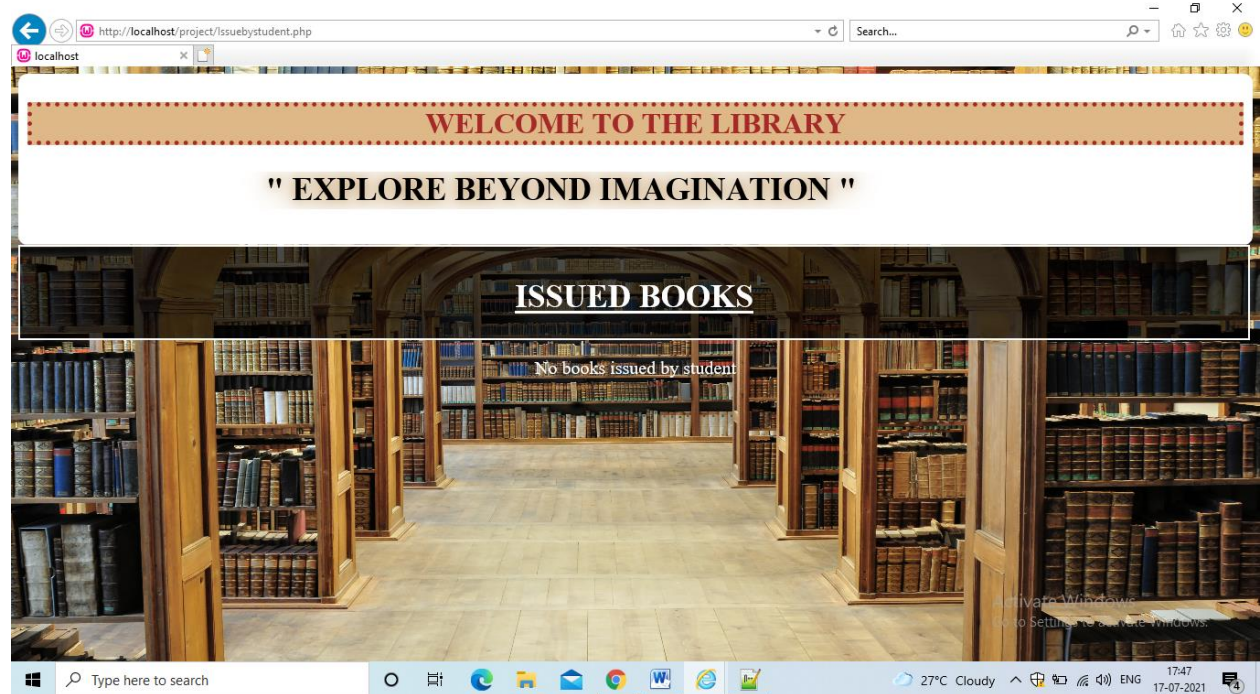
http://localhost/project/Issuebystudent.php

Search...

localhost

WELCOME TO THE LIBRARY

" EXPLORE BEYOND IMAGINATION "

ISSUED BOOKS

No books issued by student

Activate Windows
Go to Settings to activate Windows.

Type here to search

27°C Cloudy

ENG

17:47
17-07-2021

4